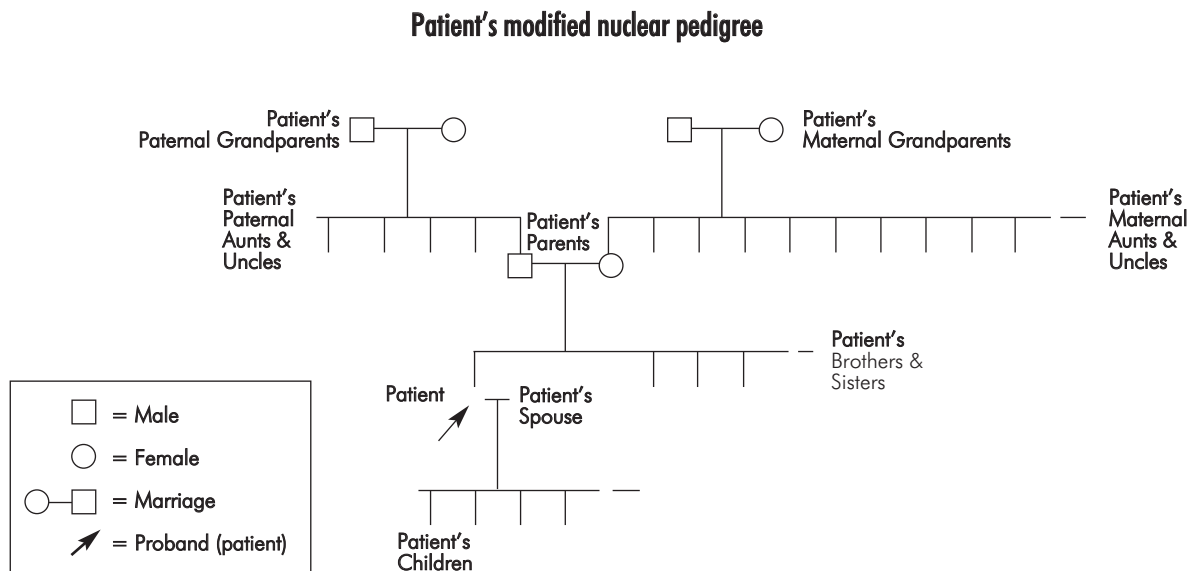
Patient's modified nuclear pedigree

Patient's Paternal Grandparents

Patient's Maternal Grandparents

Patient's Paternal Aunts & Uncles

Patient's Parents

Patient's Maternal Aunts & Uncles

Patient's Brothers & Sisters

Patient

Patient's Spouse

Patient's Children

= Male
= Female
= Marriage
= Proband (patient)